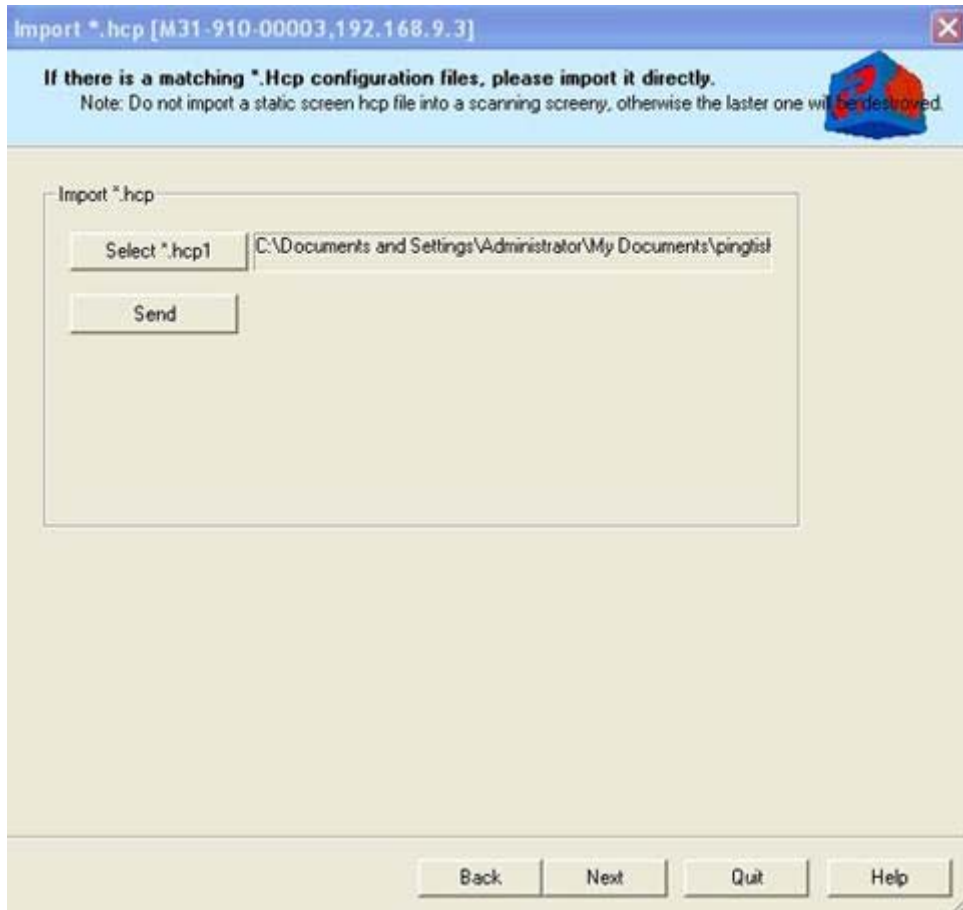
Import *.hcp [M31-910-00003,192.168.9.3]

If there is a matching *.Hcp configuration files, please import it directly.
Note: Do not import a static screen hcp file into a scanning screeny, otherwise the laster one will be destroyed.

Import *.hcp

Select *.hcp1

C:\Documents and Settings\Administrator\My Documents\pingtish

Send

Back

Next

Quit

Help